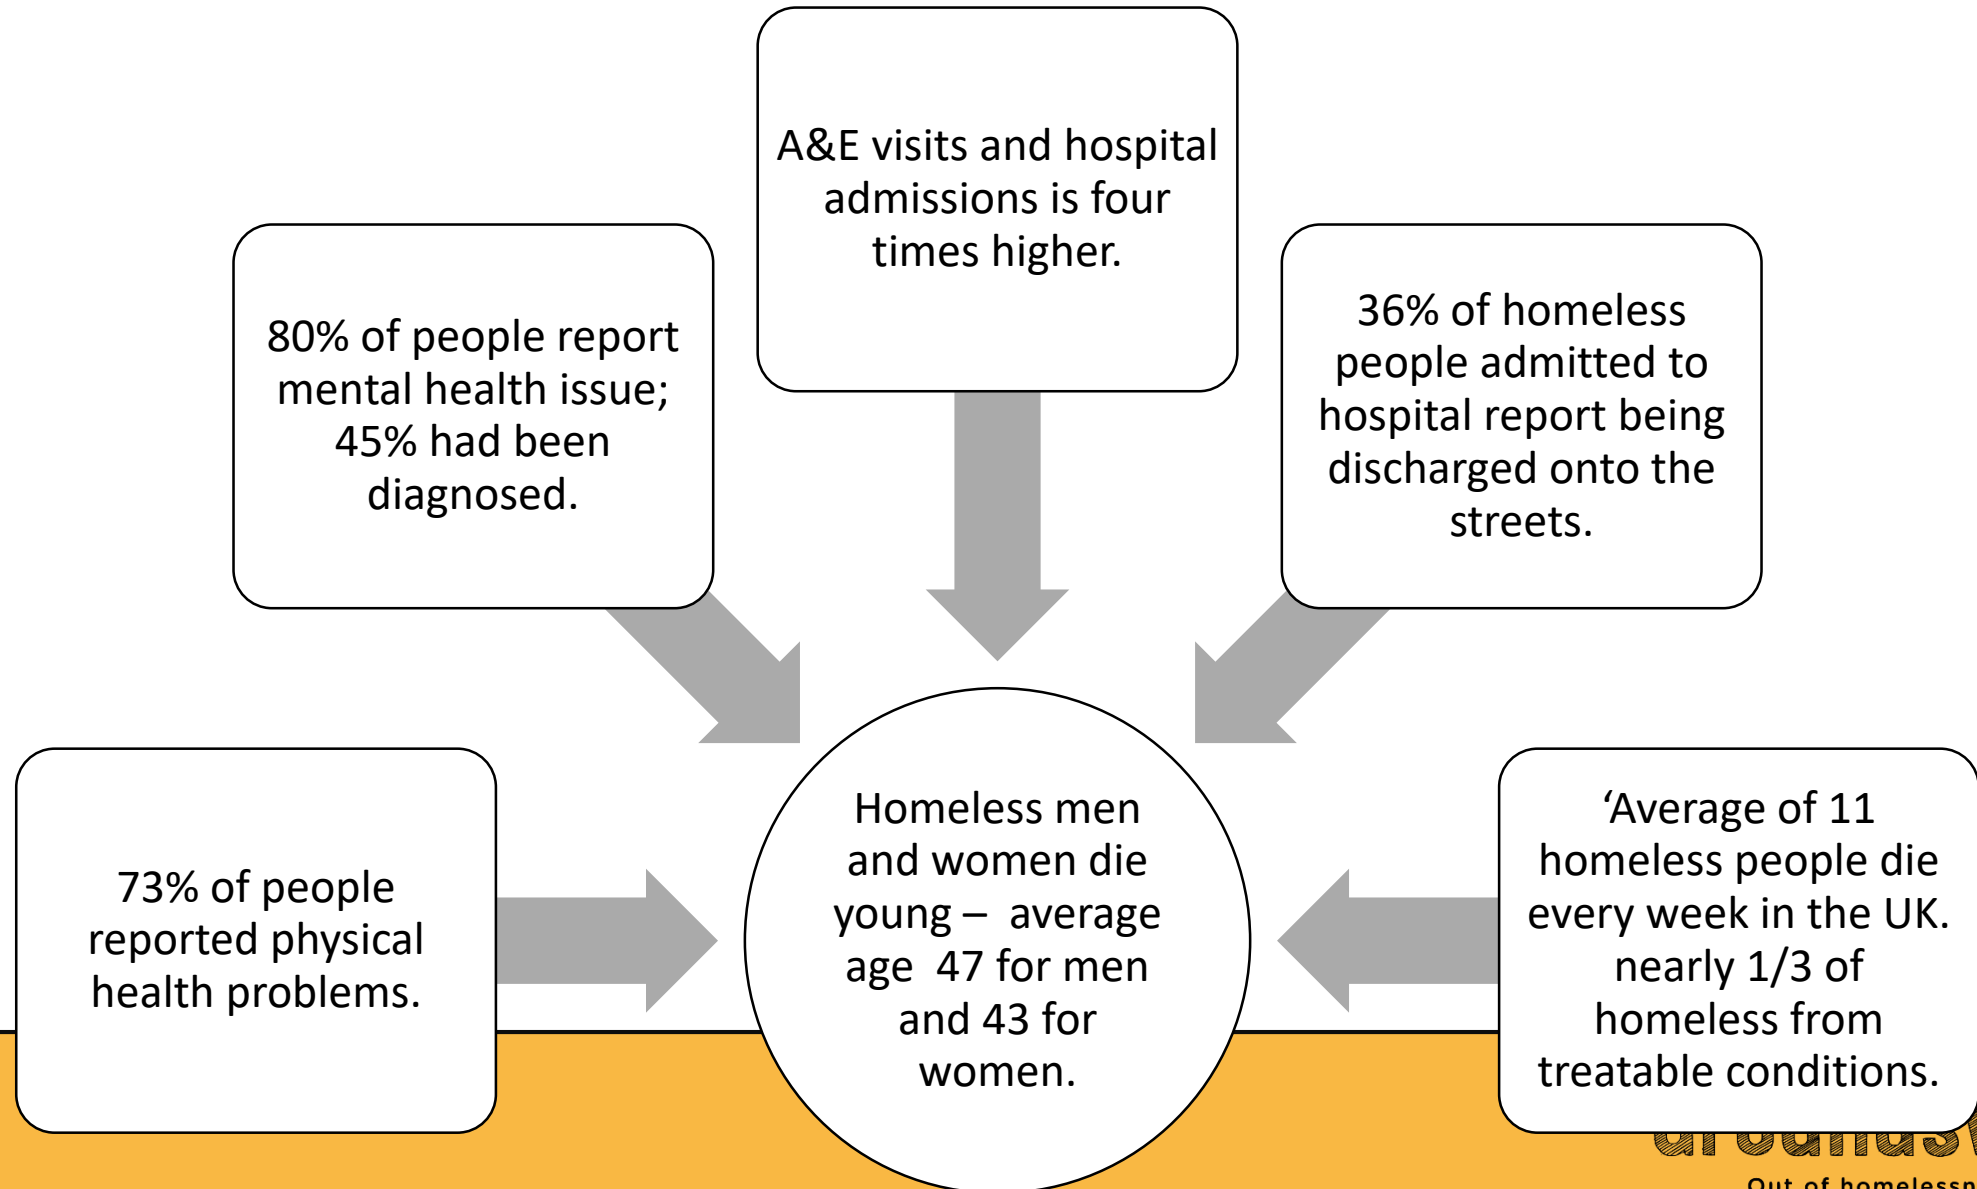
A&E visits and hospital admissions is four times higher.

80% of people report mental health issue; 45% had been diagnosed.

36% of homeless people admitted to hospital report being discharged onto the streets.

73% of people reported physical health problems.

Homeless men and women die young – average age 47 for men and 43 for women.

'Average of 11 homeless people die every week in the UK. nearly 1/3 of homeless from treatable conditions.

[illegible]

Out of homelessn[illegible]